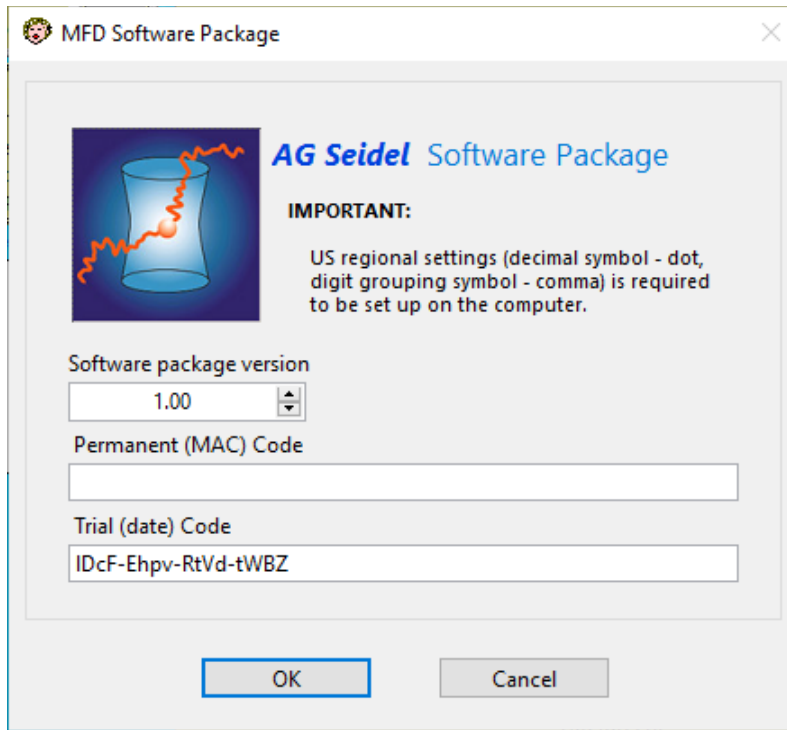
MFD Software Package

AG Seidel Software Package

IMPORTANT:

US regional settings (decimal symbol - dot, digit grouping symbol - comma) is required to be set up on the computer.

Software package version

1.00

Permanent (MAC) Code

Trial (date) Code

IDcF-Ehpv-RtVd-tWBZ

OK

Cancel